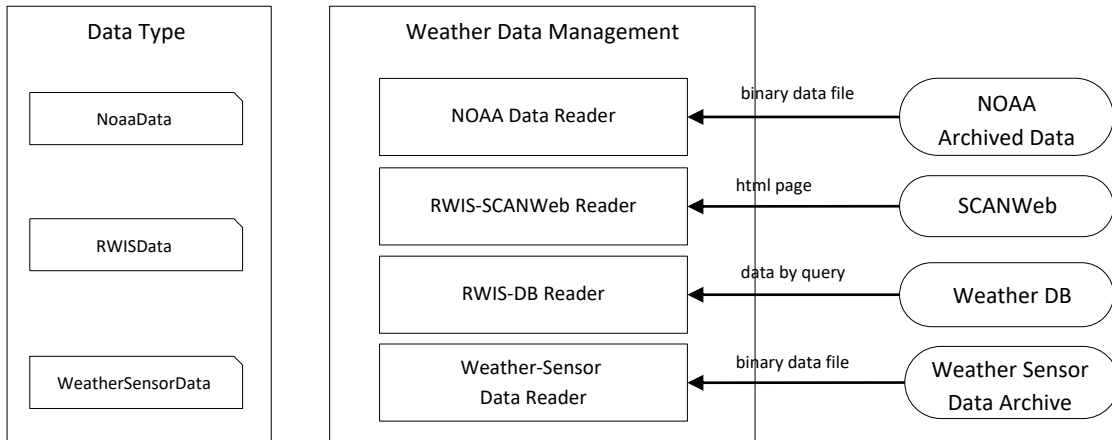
Data Type

NoaaData

RWISData

WeatherSensorData

Weather Data Management

NOAA Data Reader

RWIS-SCANWeb Reader

RWIS-DB Reader

Weather-Sensor Data Reader

binary data file

html page

data by query

binary data file

NOAA Archived Data

SCANWeb

Weather DB

Weather Sensor Data Archive